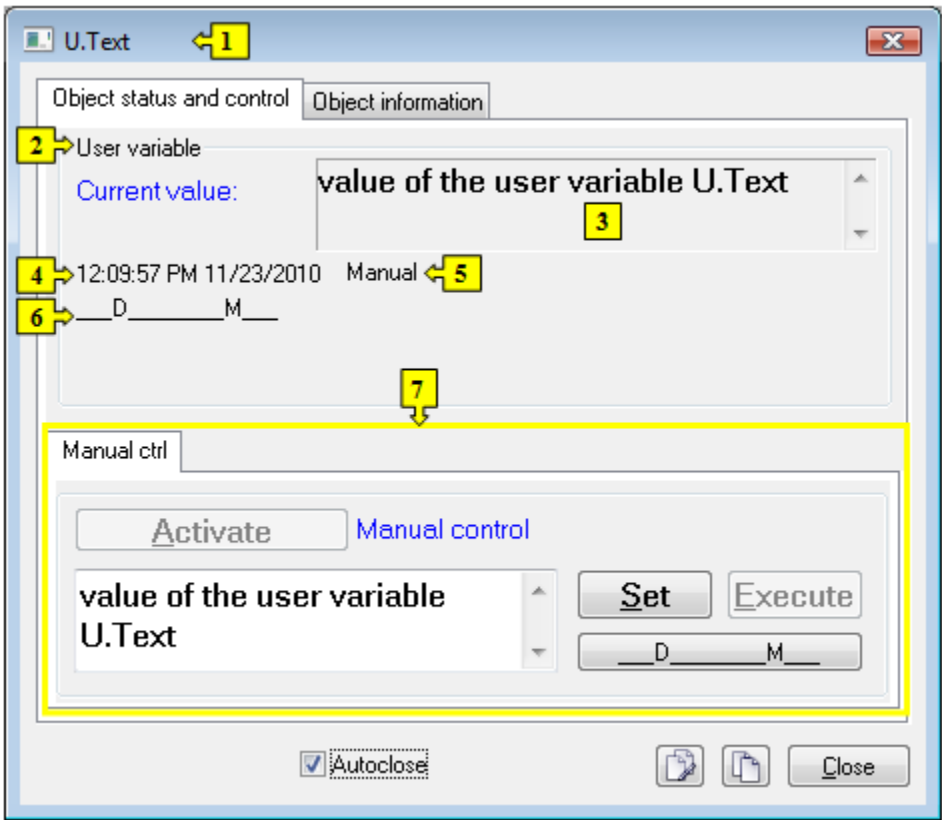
U.Text 1

Object status and control | Object information

2 User variable

Current value: value of the user variable U.Text

3

4 12:09:57 PM 11/23/2010 Manual 5

6 ___D________M___

7

Manual ctrl

Activate Manual control

value of the user variable U.Text

Set Execute

___D________M___

Autoclose

Close